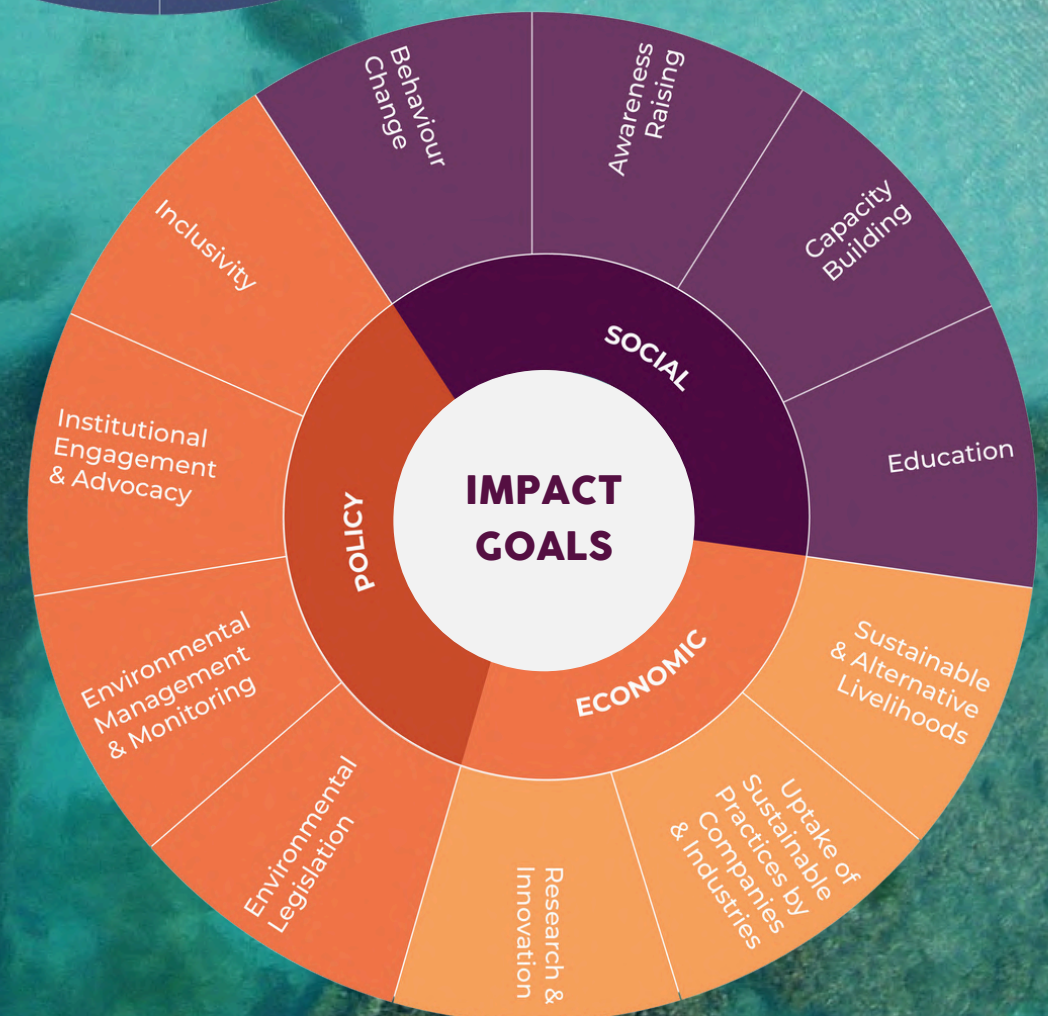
IMPACT GOALS

SOCIAL

Behaviour Change

Awareness Raising

Capacity Building

Education

ECONOMIC

Sustainable & Alternative Livelihoods

Uptake of Sustainable Practices by Companies & Industries

Research & Innovation

POLICY

Environmental Legislation

Environmental Management & Monitoring

Institutional Engagement & Advocacy

Inclusivity